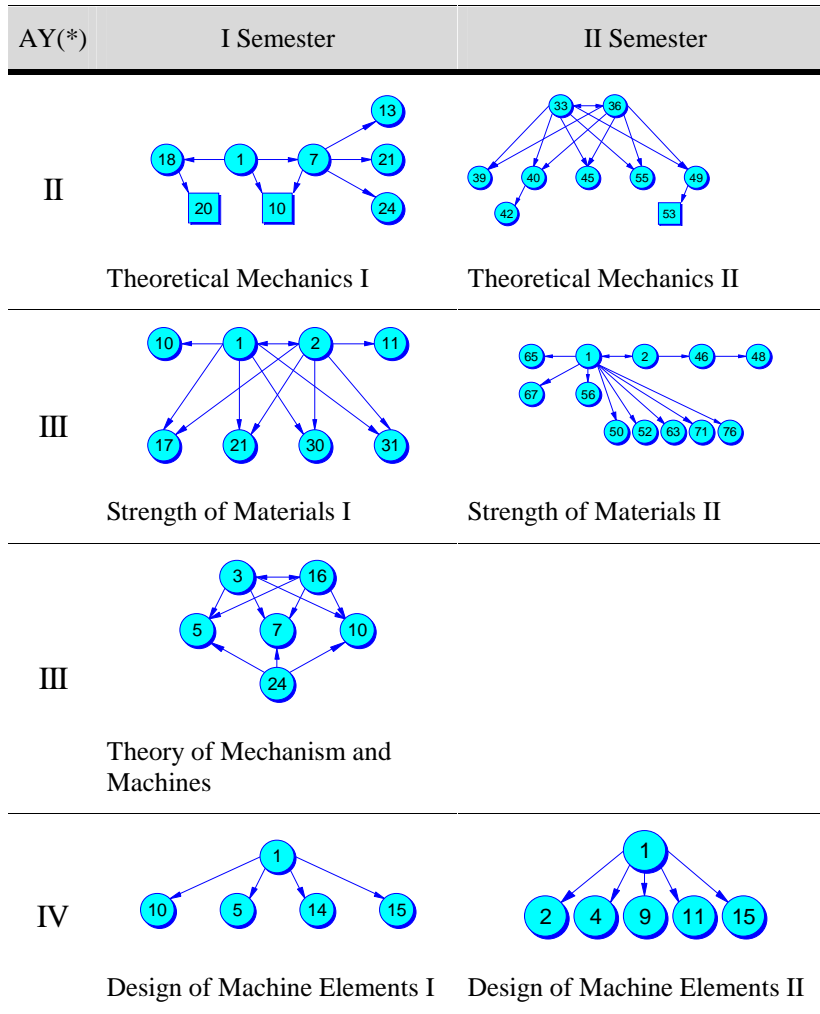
| AY(*) | I Semester | II Semester |
|---|---|---|
| II | 18 1 7 13 21 24 20 10 Theoretical Mechanics I | 33 36 39 40 45 55 49 42 53 Theoretical Mechanics II |
| III | 10 1 2 11 17 21 30 31 Strength of Materials I | 65 1 2 46 48 67 56 50 52 63 71 76 Strength of Materials II |
| III | 3 16 5 7 10 24 Theory of Mechanism and Machines | |
| IV | 1 10 5 14 15 Design of Machine Elements I | 1 2 4 9 11 15 Design of Machine Elements II |